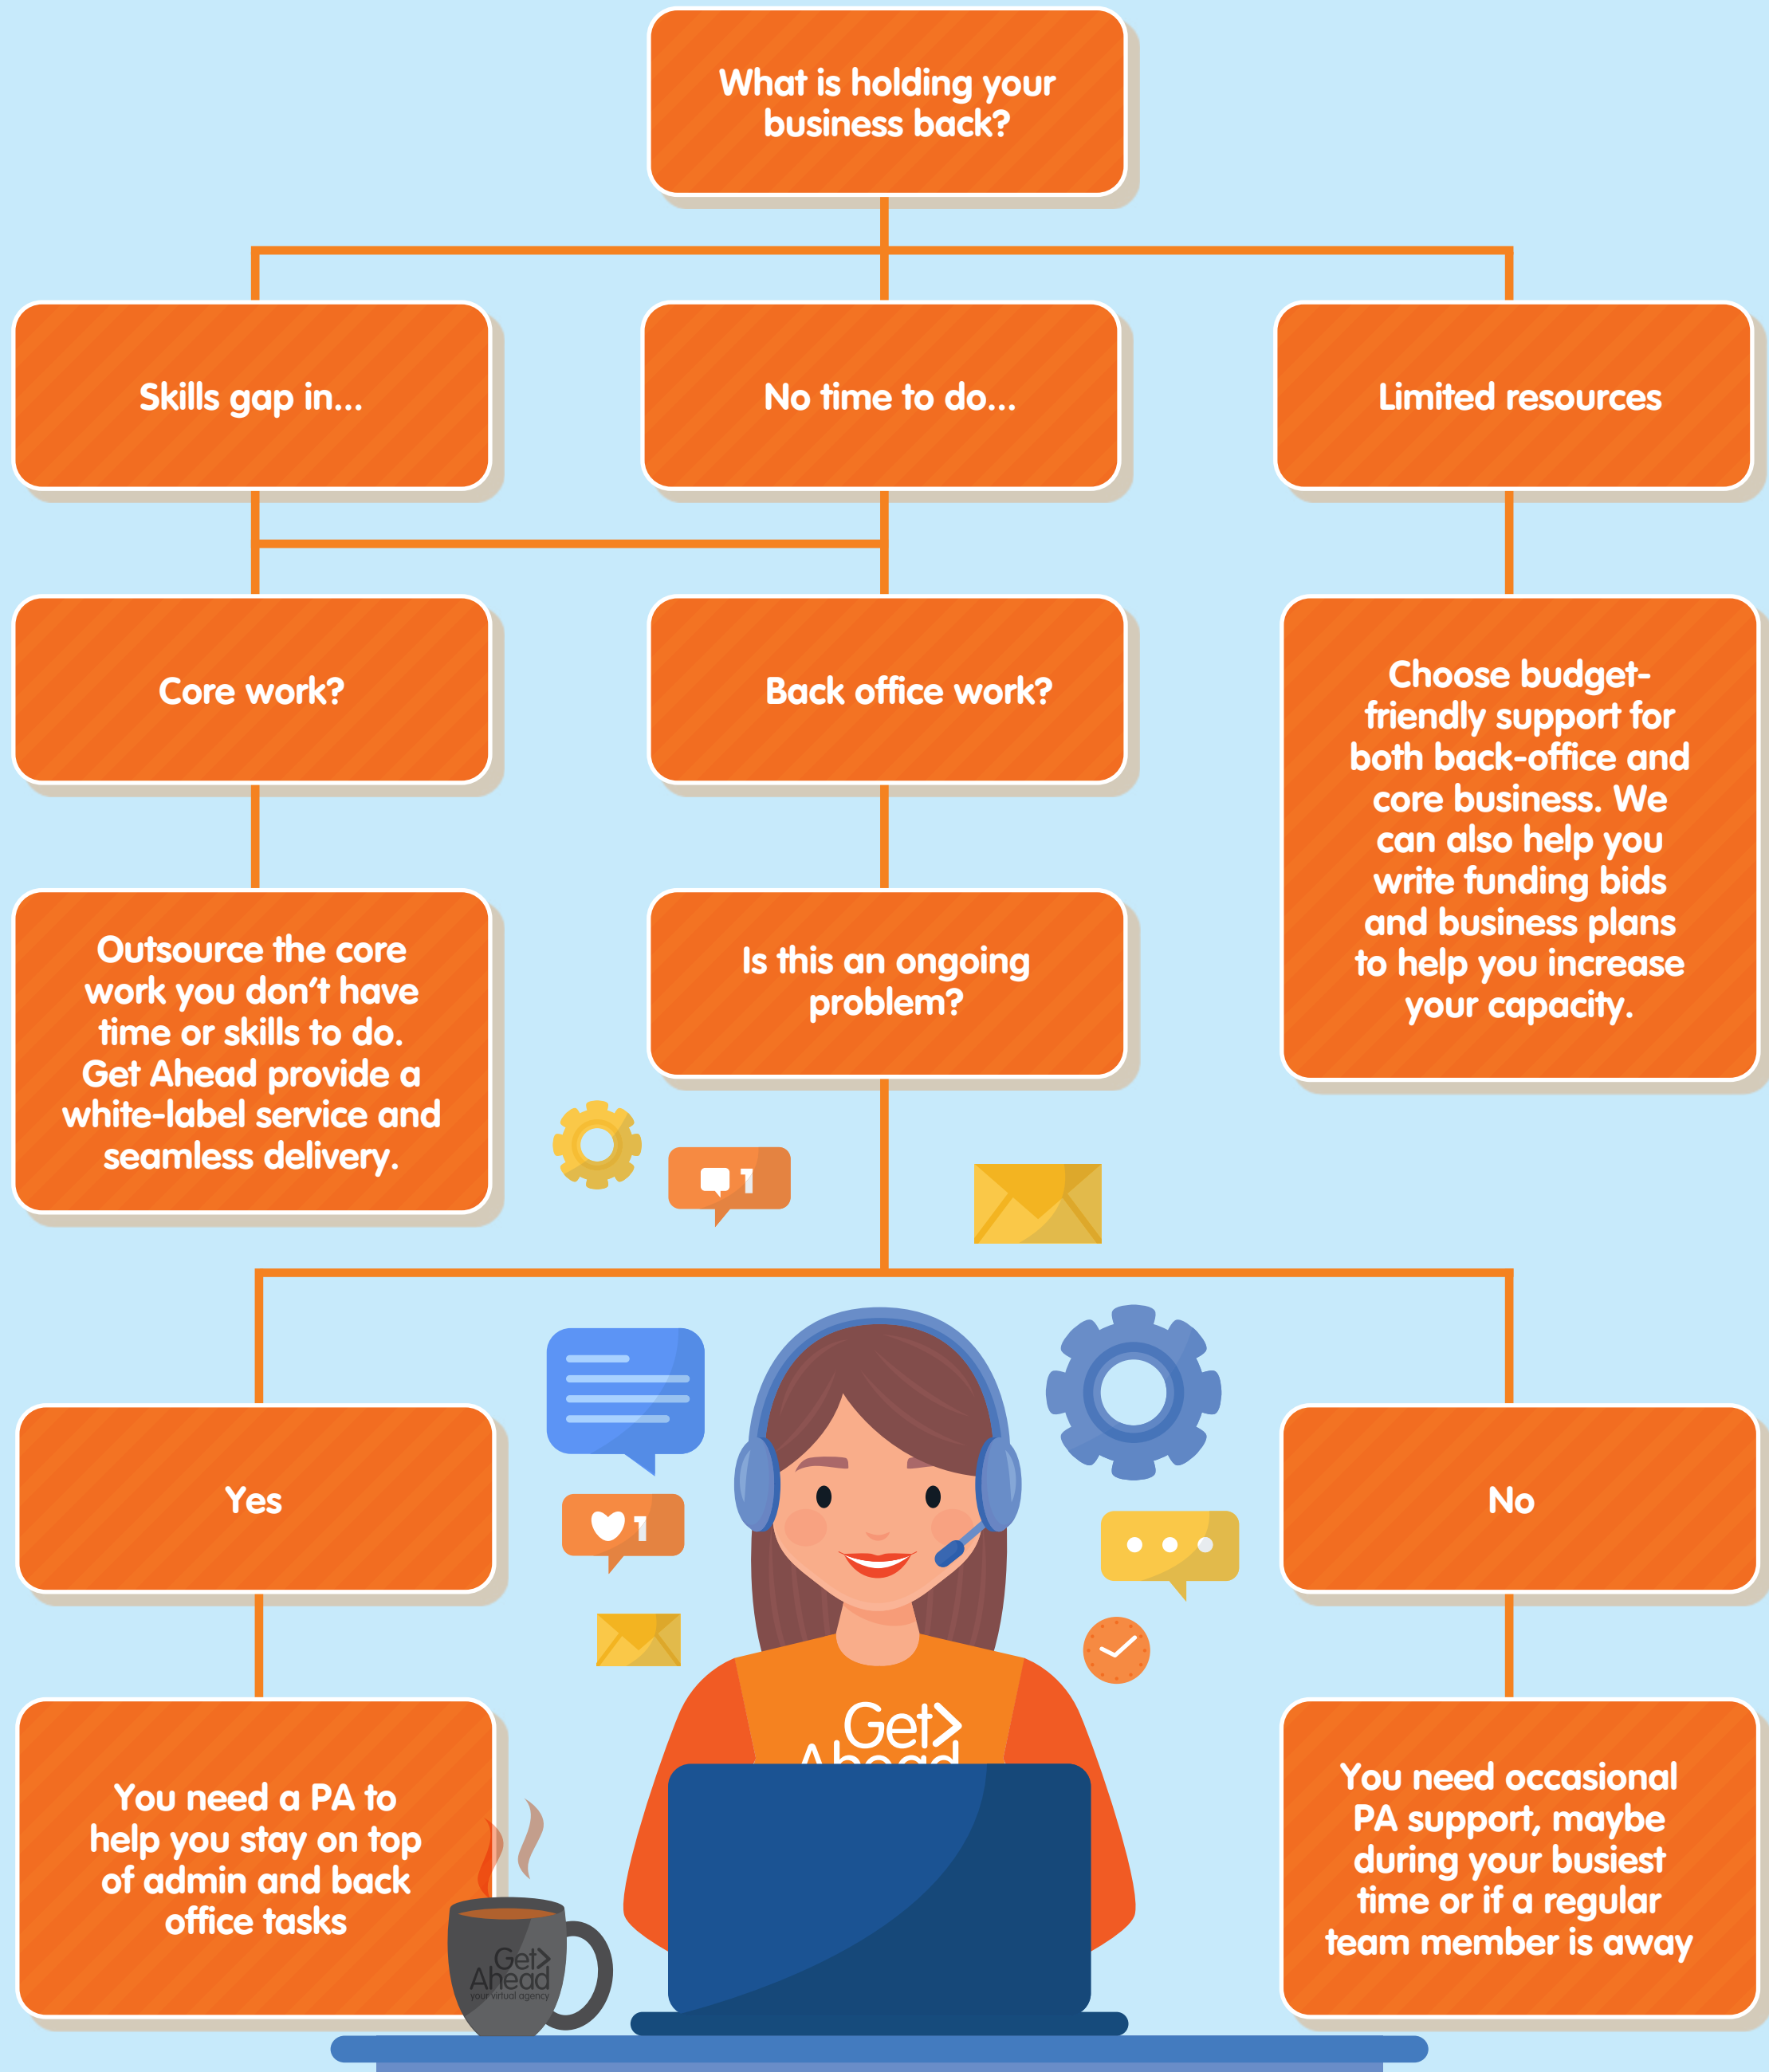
What is holding your business back?

Skills gap in...

No time to do...

Limited resources

Core work?

Back office work?

Choose budget-friendly support for both back-office and core business. We can also help you write funding bids and business plans to help you increase your capacity.

Outsource the core work you don't have time or skills to do. Get Ahead provide a white-label service and seamless delivery.

Is this an ongoing problem?

1

Yes

1

No

You need a PA to help you stay on top of admin and back office tasks

Get> Ahead your virtual agency

Get> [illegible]

You need occasional PA support, maybe during your busiest time or if a regular team member is away